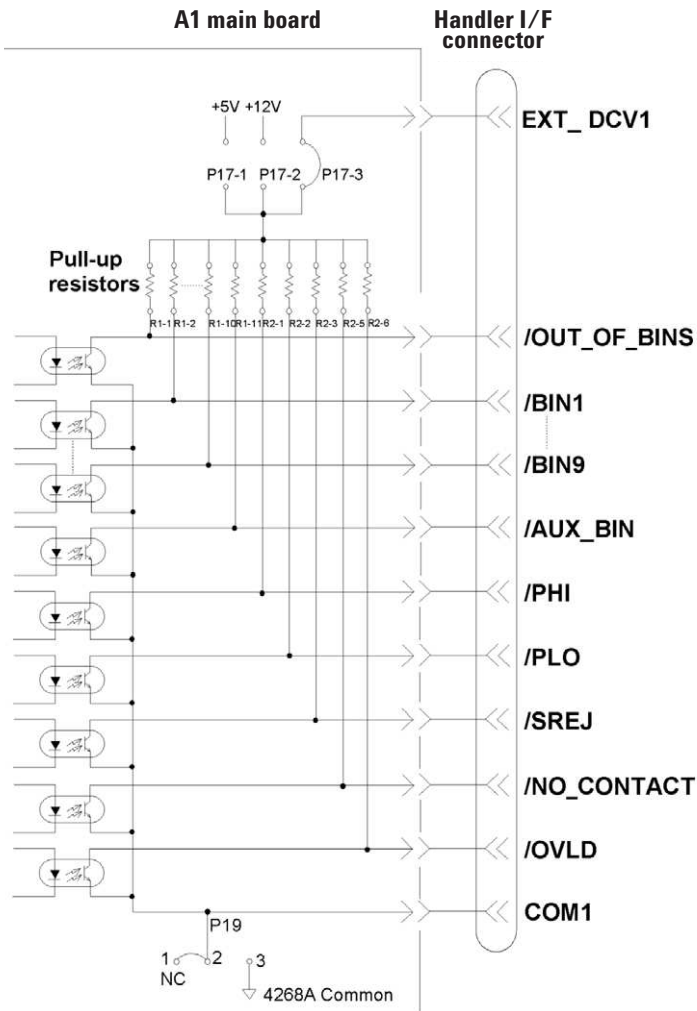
A1 main board

Handler I/F connector

+5V +12V

P17-1 P17-2 P17-3

EXT_ DCV1

Pull-up resistors

R1-1 R1-2 R1-10 R1-11 R2-1 R2-2 R2-3 R2-5 R2-6

/OUT_OF_BINS

/BIN1

/BIN9

/AUX_BIN

/PHI

/PLO

/SREJ

/NO_CONTACT

/OVLD

COM1

P19

1 NC 2 3

4268A Common